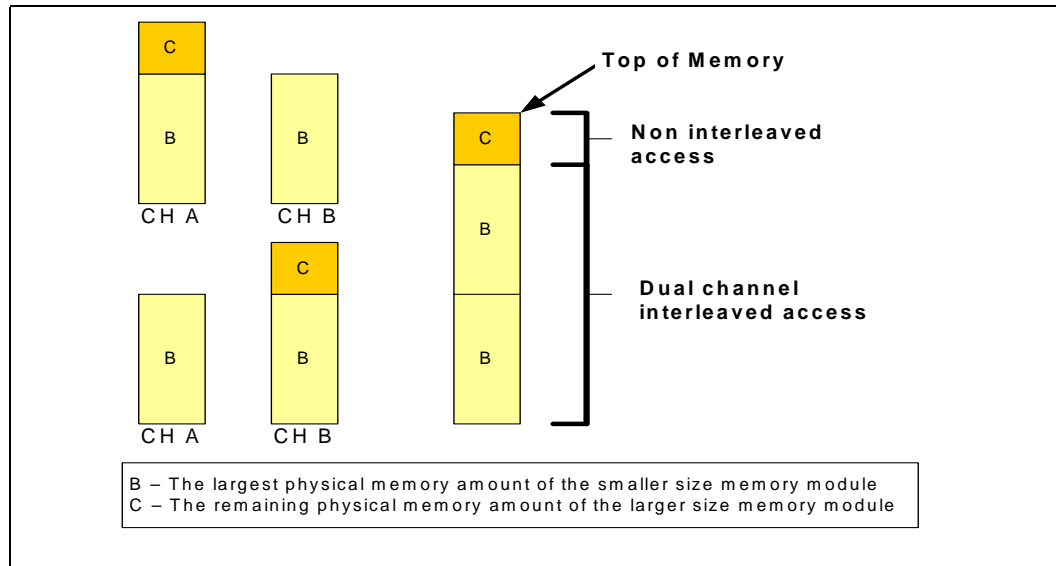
C

B

CH A

B

CH B

B

CH A

C

B

CH B

Top of Memory

C

B

B

Non interleaved access

Dual channel interleaved access

B – The largest physical memory amount of the smaller size memory module
C – The remaining physical memory amount of the larger size memory module